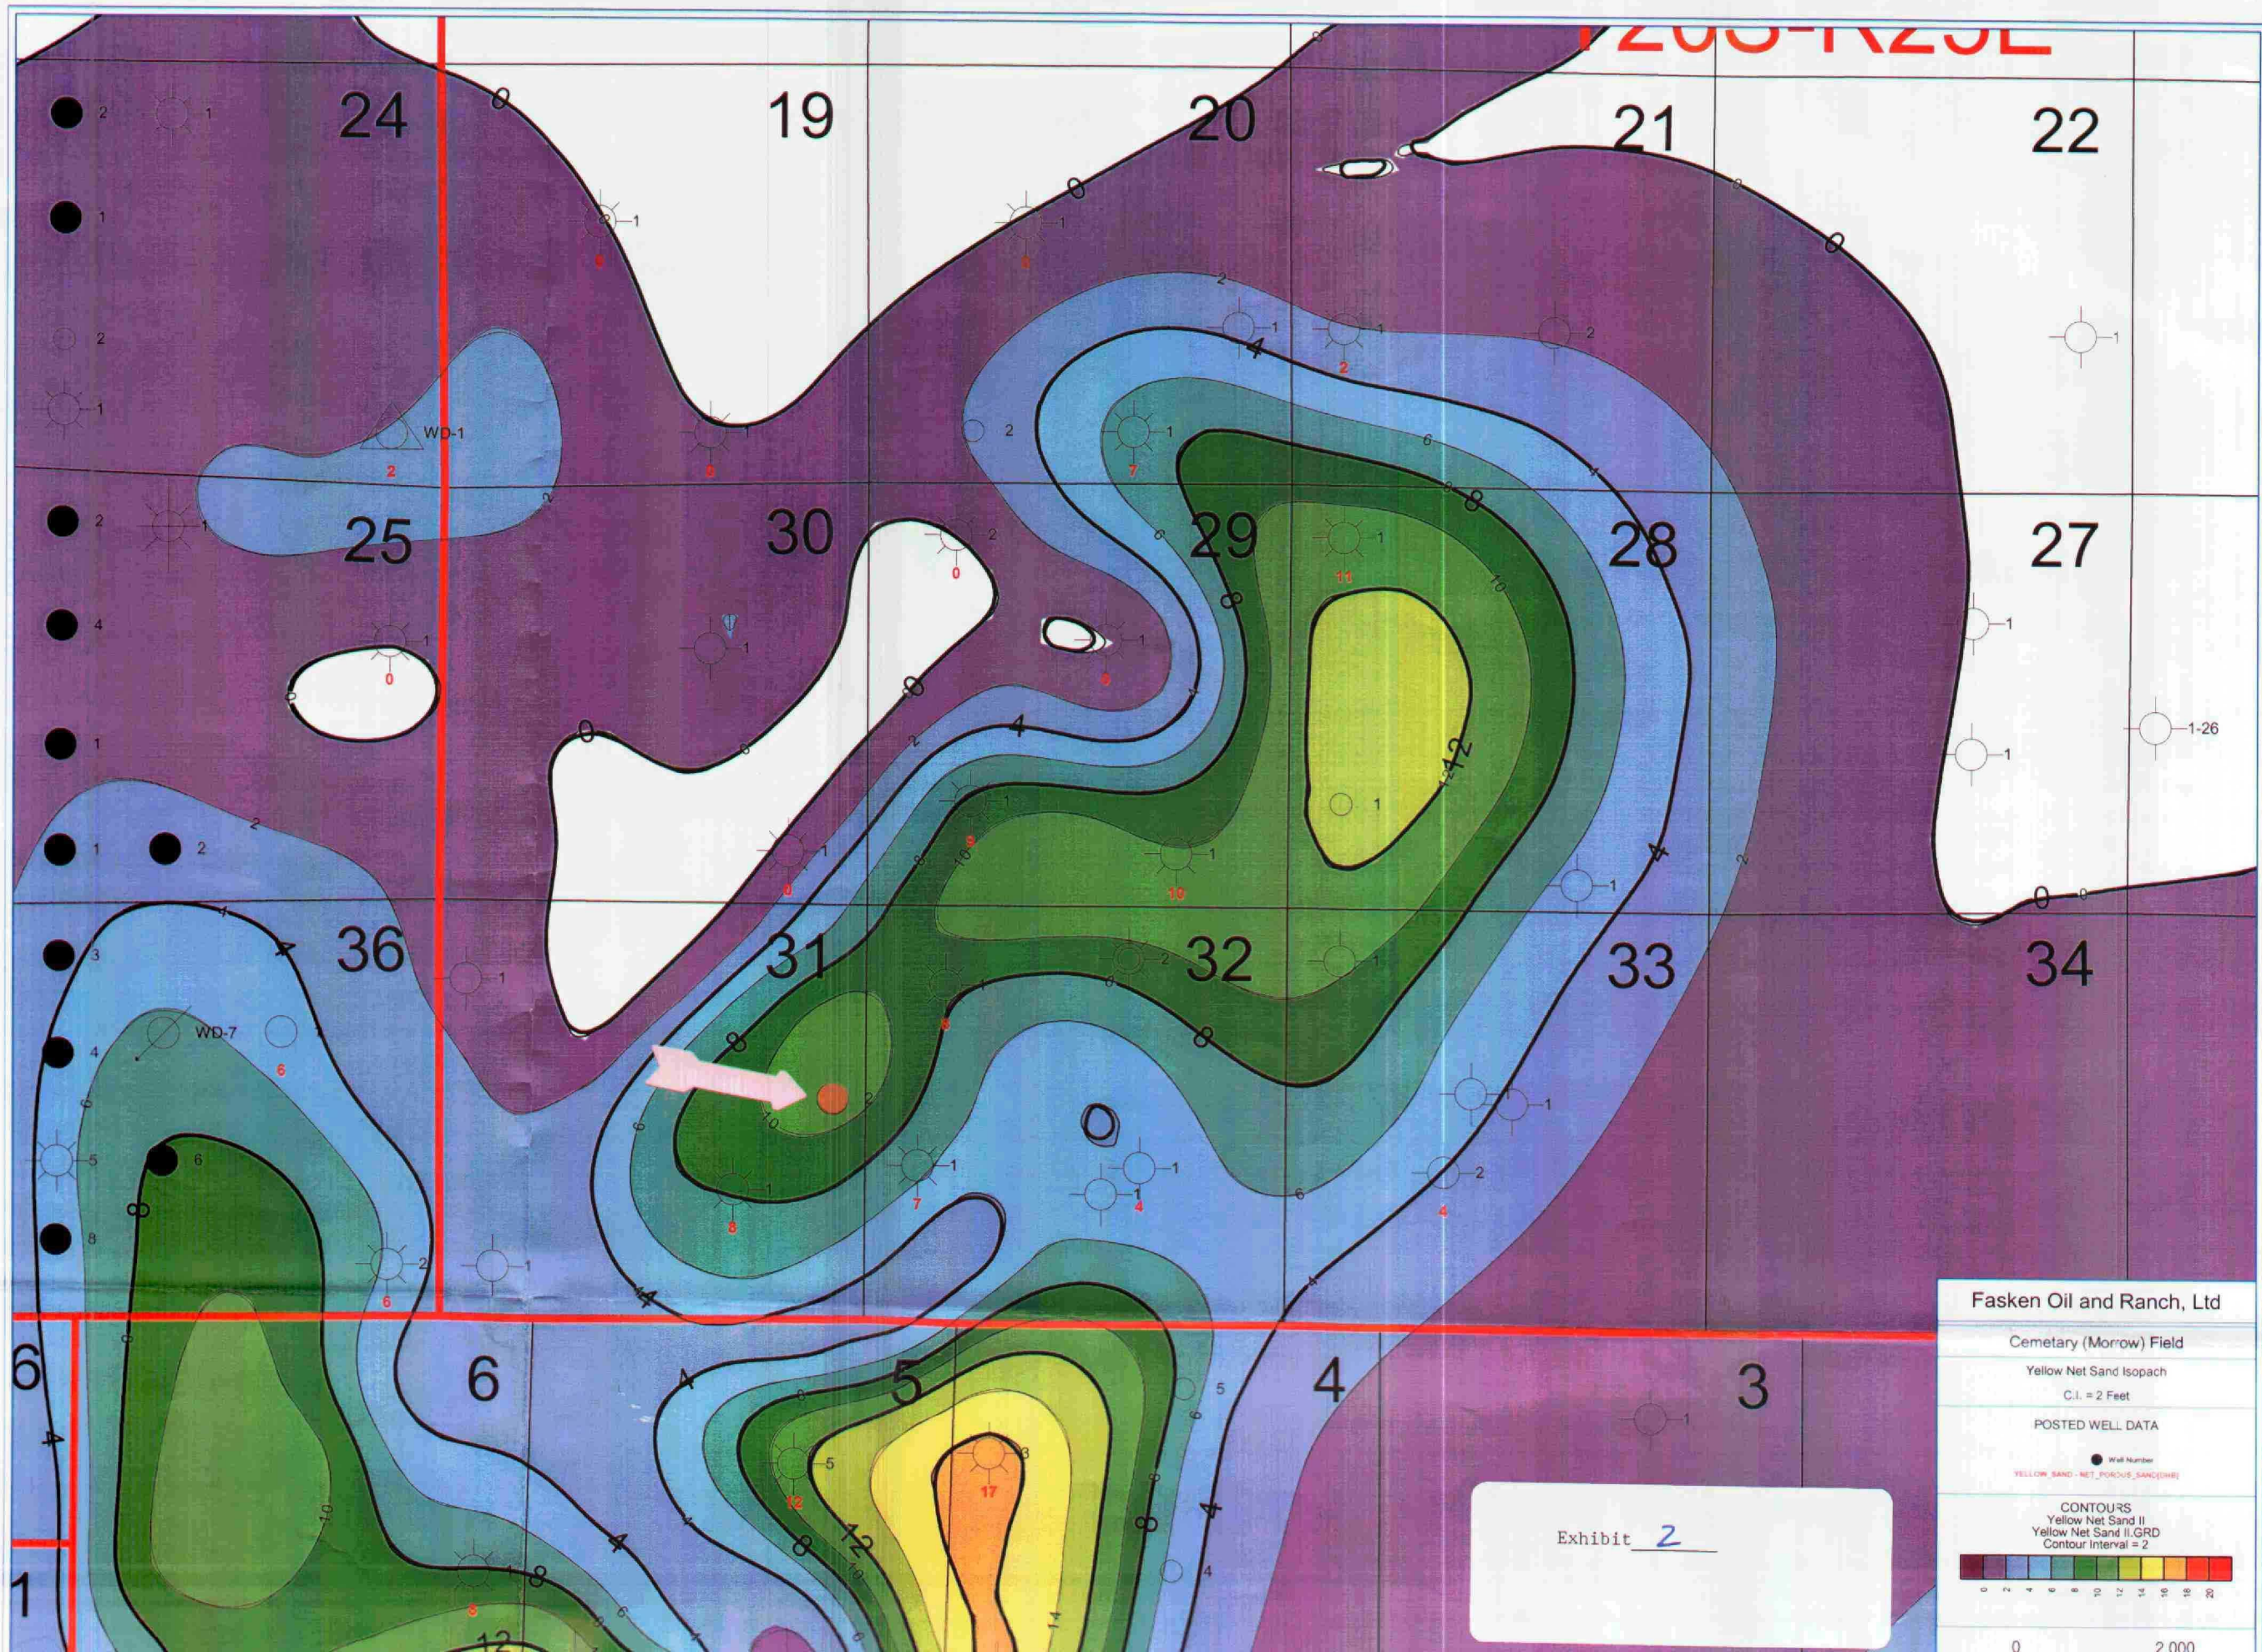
T20S-R25E

24
19
20
21
22
25
30
29
28
27
36
31
32
33
34
6
6
5
4
3
1

WD-1
WD-7

Fasken Oil and Ranch, Ltd

Cemetary (Morrow) Field

Yellow Net Sand Isopach

C.I. = 2 Feet

POSTED WELL DATA

Well Number

YELLOW_SAND - NET_POROUS_SAND(OHB)

CONTOURS
Yellow Net Sand II
Yellow Net Sand II.GRD
Contour Interval = 2

0 2 4 6 8 10 12 14 16 18 20

0 2,000

Exhibit 2